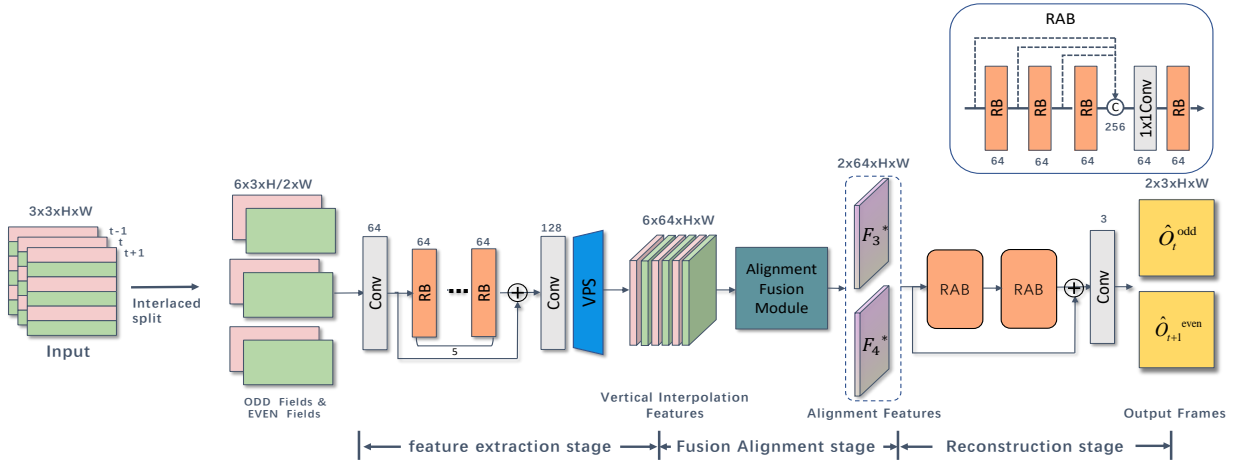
RAB

RB RB RB C 1x1Conv RB

256

64 64 64 64 64

2x64xHxW

2x3xHxW

3x3xHxW

t-1

t

t+1

Input

Interlaced split

6x3xH/2xW

ODD Fields & EVEN Fields

64

Conv

64

RB

64

RB

5

128

Conv

VPS

6x64xHxW

Vertical Interpolation Features

Alignment Fusion Module

$F_3^*$

$F_4^*$

Alignment Features

RAB

RAB

3

Conv

$\hat{O}_t^{odd}$

$\hat{O}_{t+1}^{even}$

Output Frames

feature extraction stage

Fusion Alignment stage

Reconstruction stage